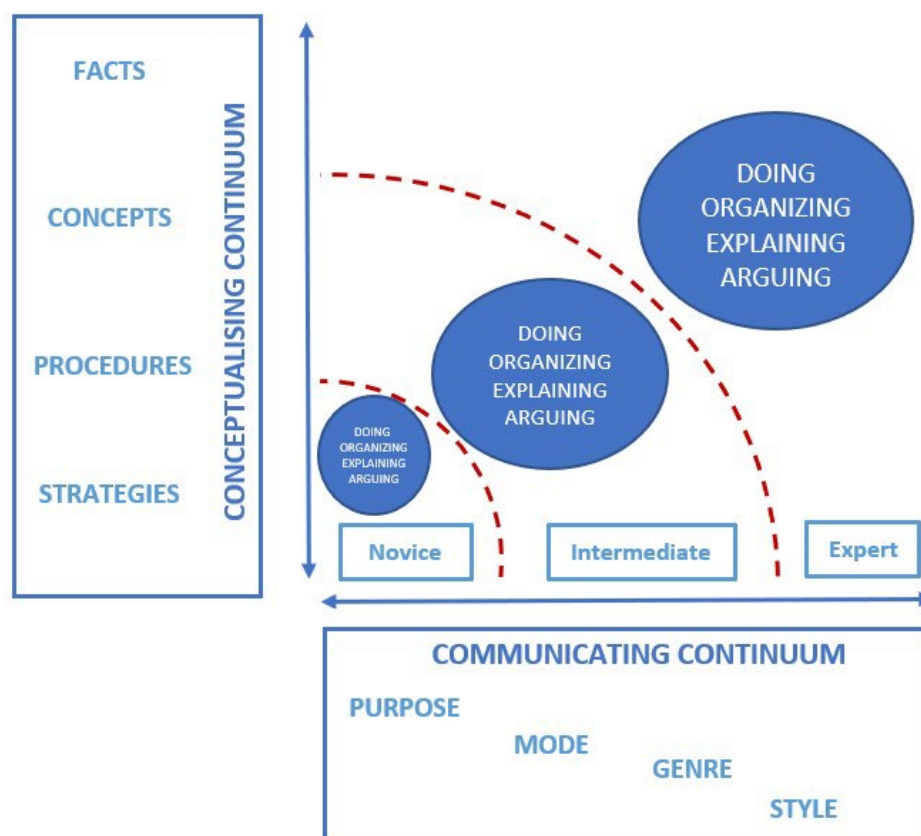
FACTS

CONCEPTS

PROCEDURES

STRATEGIES

CONCEPTUALISING CONTINUUM

DOING
ORGANIZING
EXPLAINING
ARGUING

DOING
ORGANIZING
EXPLAINING
ARGUING

DOING
ORGANIZING
EXPLAINING
ARGUING

Novice

Intermediate

Expert

COMMUNICATING CONTINUUM

PURPOSE

MODE

GENRE

STYLE